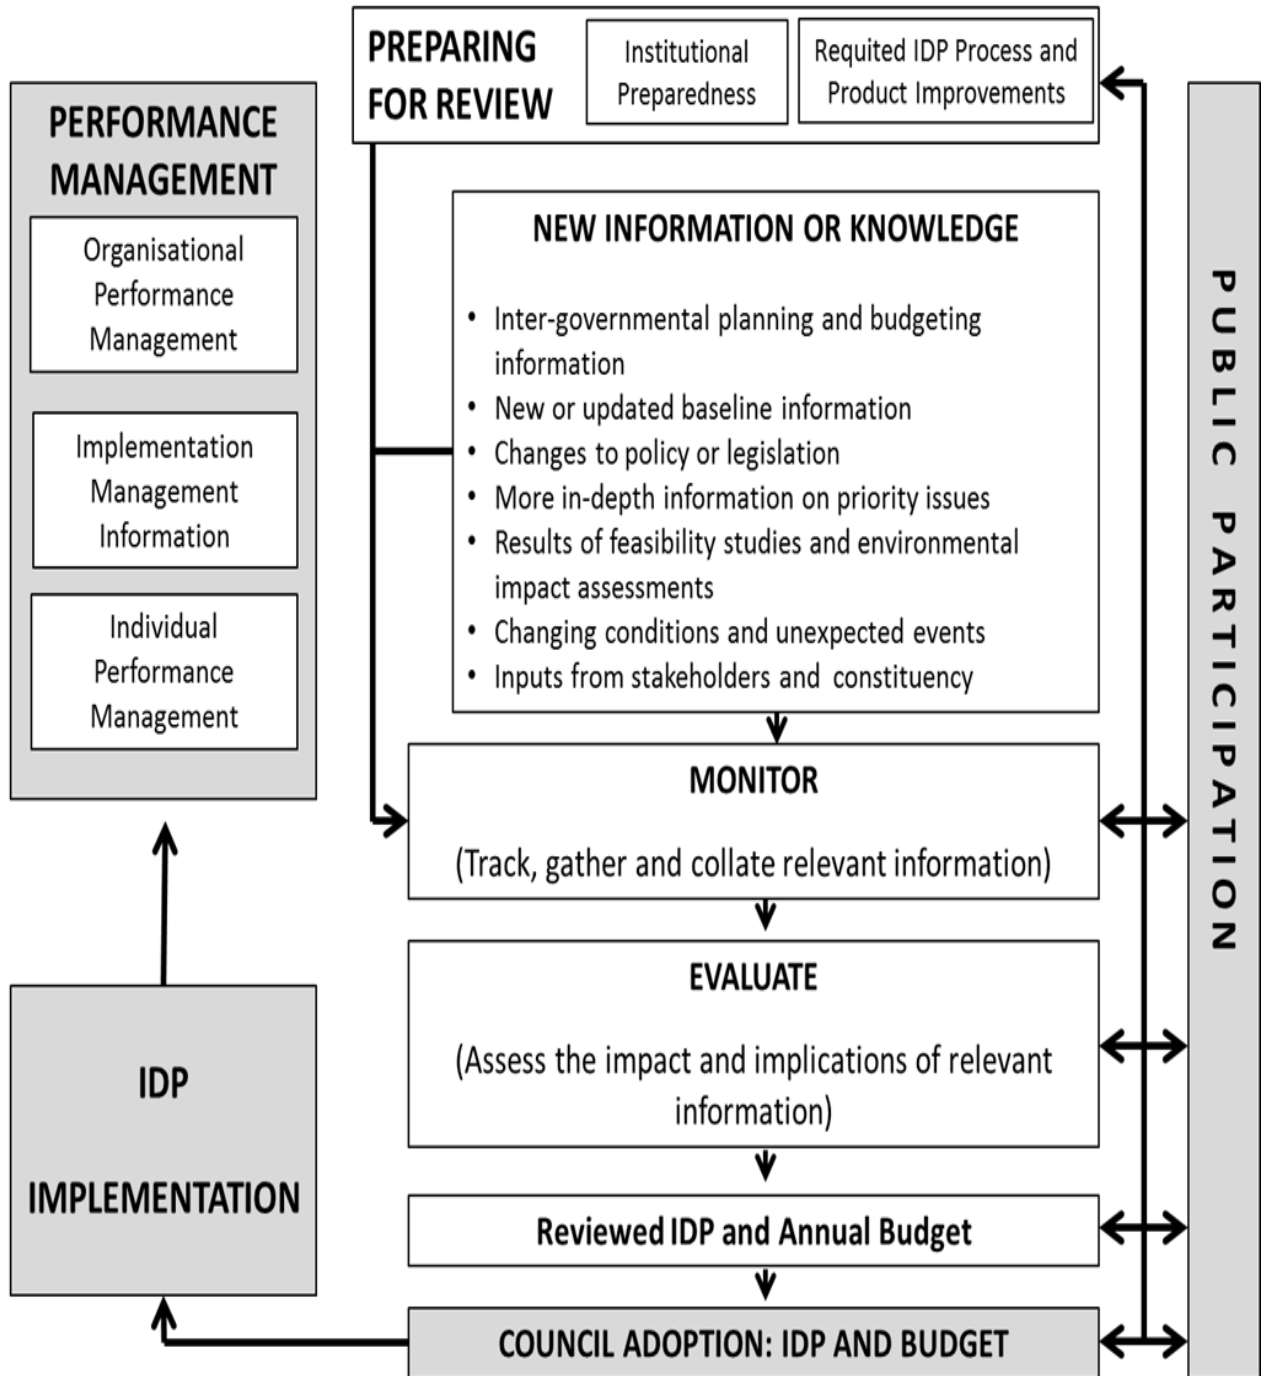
PERFORMANCE MANAGEMENT

Organisational Performance Management

Implementation Management Information

Individual Performance Management

PREPARING FOR REVIEW

Institutional Preparedness

Requited IDP Process and Product Improvements

NEW INFORMATION OR KNOWLEDGE

• Inter-governmental planning and budgeting information
• New or updated baseline information
• Changes to policy or legislation
• More in-depth information on priority issues
• Results of feasibility studies and environmental impact assessments
• Changing conditions and unexpected events
• Inputs from stakeholders and constituency

MONITOR

(Track, gather and collate relevant information)

EVALUATE

(Assess the impact and implications of relevant information)

Reviewed IDP and Annual Budget

COUNCIL ADOPTION: IDP AND BUDGET

IDP

IMPLEMENTATION

PUBLIC PARTICIPATION